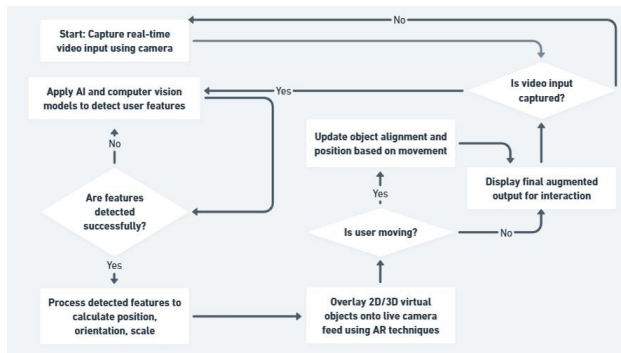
Start: Capture real-time video input using camera

No

Is video input captured?

Yes

Apply AI and computer vision models to detect user features

No

Are features detected successfully?

Yes

Process detected features to calculate position, orientation, scale

Overlay 2D/3D virtual objects onto live camera feed using AR techniques

Is user moving?

Yes

Update object alignment and position based on movement

No

Display final augmented output for interaction